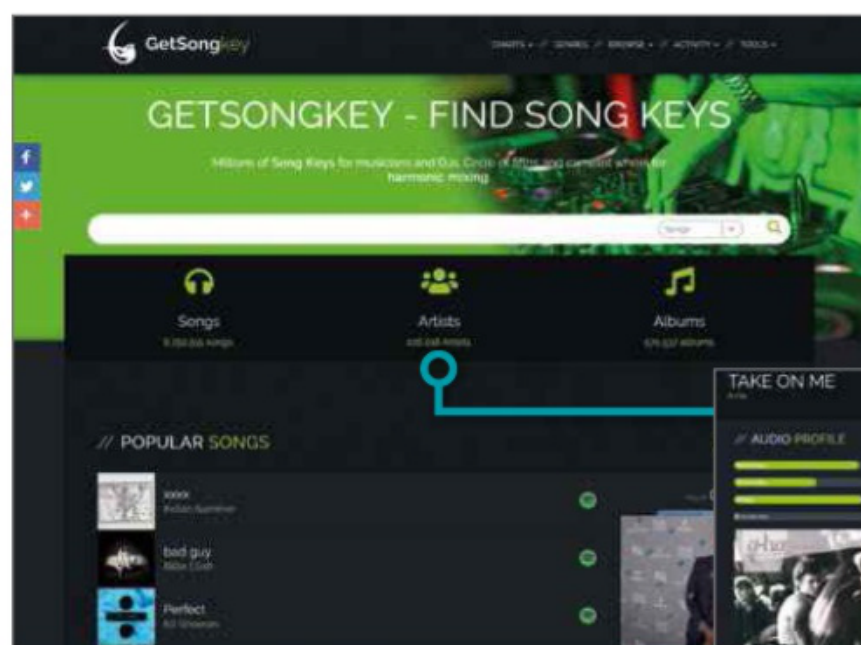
GetSongkey

CHARTS • // GENRES // BROWSE • // ACTIVITY • // TOOLS •

GETSONGKEY - FIND SONG KEYS

Millions of Song Keys for musicians and DJs. Circle of fifths and camelot wheel for harmonic mixing

Songs

Songs
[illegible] songs

Artists
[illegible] Artists

Albums
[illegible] albums

// POPULAR SONGS

xxxx
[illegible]

bad guy
Billie Eilish

Perfect
Ed Sheeran

TAKE ON ME
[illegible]

// AUDIO PROFILE

a-ha